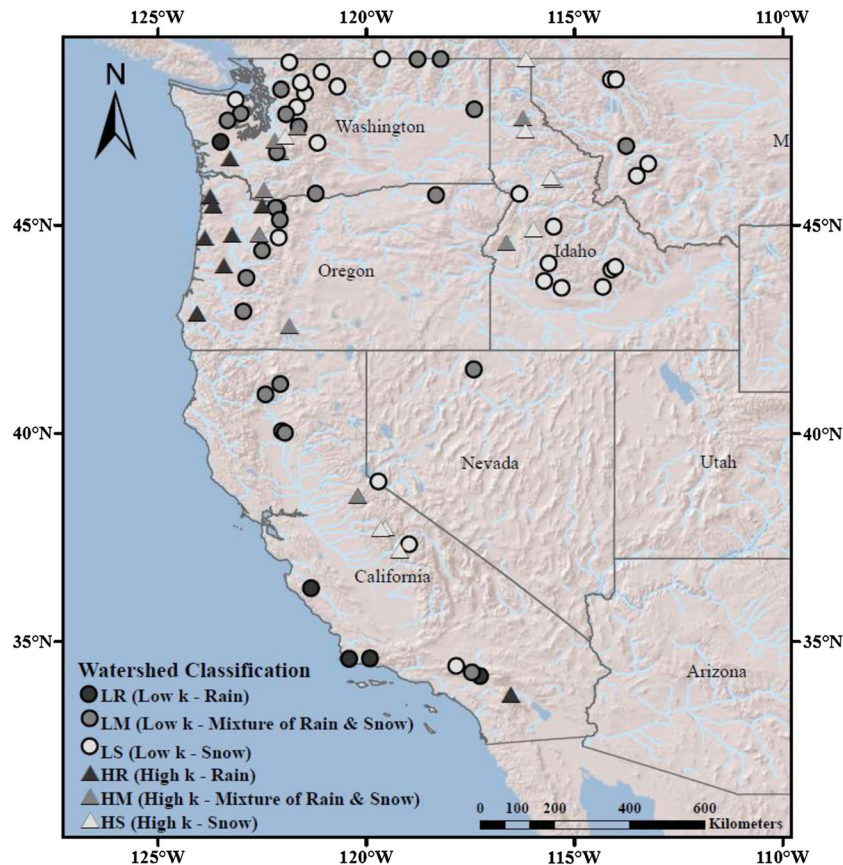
125°W
120°W
115°W
110°W

N

Washington

M

45°N
45°N

Idaho

Oregon

40°N
40°N

Nevada

Utah

California

35°N
35°N

Arizona

Watershed Classification
LR (Low k - Rain)
LM (Low k - Mixture of Rain & Snow)
LS (Low k - Snow)
HR (High k - Rain)
HM (High k - Mixture of Rain & Snow)
HS (High k - Snow)

0 100 200 400 600
Kilometers

125°W
120°W
115°W
110°W